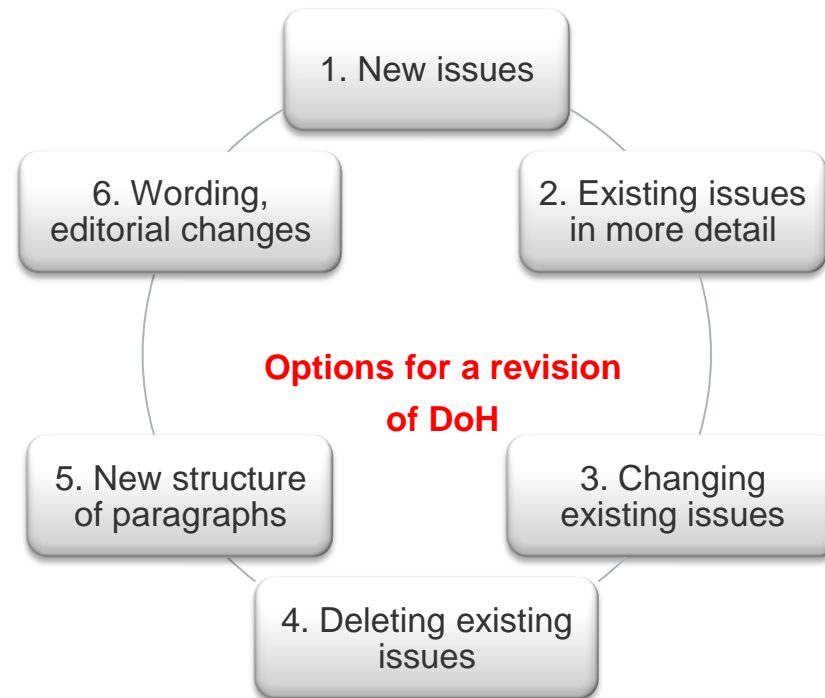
1. New issues

2. Existing issues in more detail

3. Changing existing issues

4. Deleting existing issues

5. New structure of paragraphs

6. Wording, editorial changes

Options for a revision of DoH